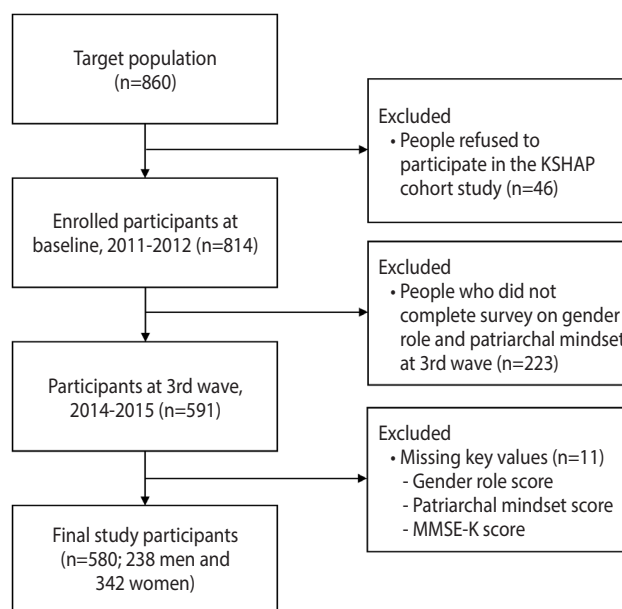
Target population
(n=860)

Excluded
• People refused to participate in the KSHAP cohort study (n=46)

Enrolled participants at baseline, 2011-2012 (n=814)

Excluded
• People who did not complete survey on gender role and patriarchal mindset at 3rd wave (n=223)

Participants at 3rd wave, 2014-2015 (n=591)

Excluded
• Missing key values (n=11)
- Gender role score
- Patriarchal mindset score
- MMSE-K score

Final study participants (n=580; 238 men and 342 women)